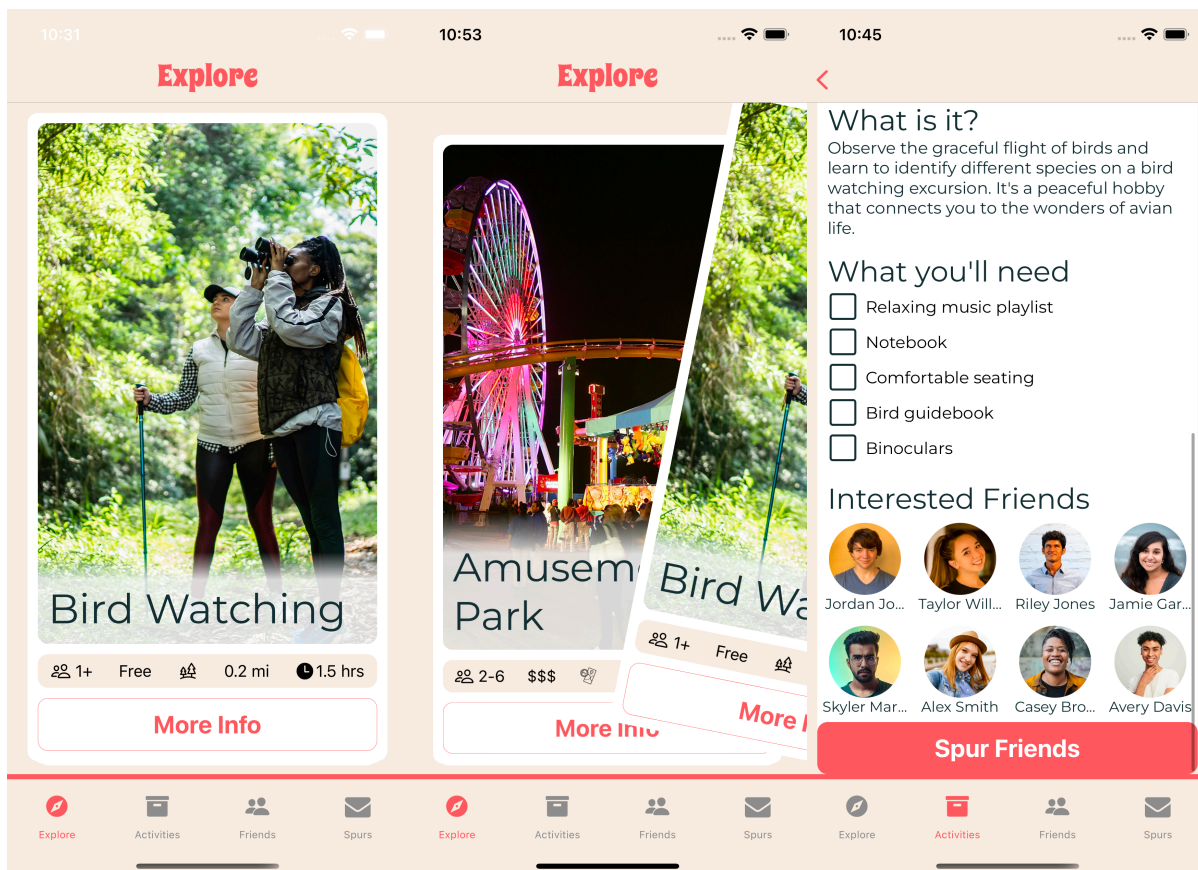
10:31

Explore

Bird Watching

1+ Free 0.2 mi 1.5 hrs

More Info

Explore Activities Friends Spurs

10:53

Explore

Amusem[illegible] Park

2-6 $$$

More Info

Bird Wa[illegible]

1+ Free

More I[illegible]

Explore Activities Friends Spurs

10:45

What is it?

Observe the graceful flight of birds and learn to identify different species on a bird watching excursion. It's a peaceful hobby that connects you to the wonders of avian life.

What you'll need

Relaxing music playlist

Notebook

Comfortable seating

Bird guidebook

Binoculars

Interested Friends

Jordan Jo... Taylor Will... Riley Jones Jamie Gar...

Skyler Mar... Alex Smith Casey Bro... Avery Davis

Spur Friends

Explore Activities Friends Spurs